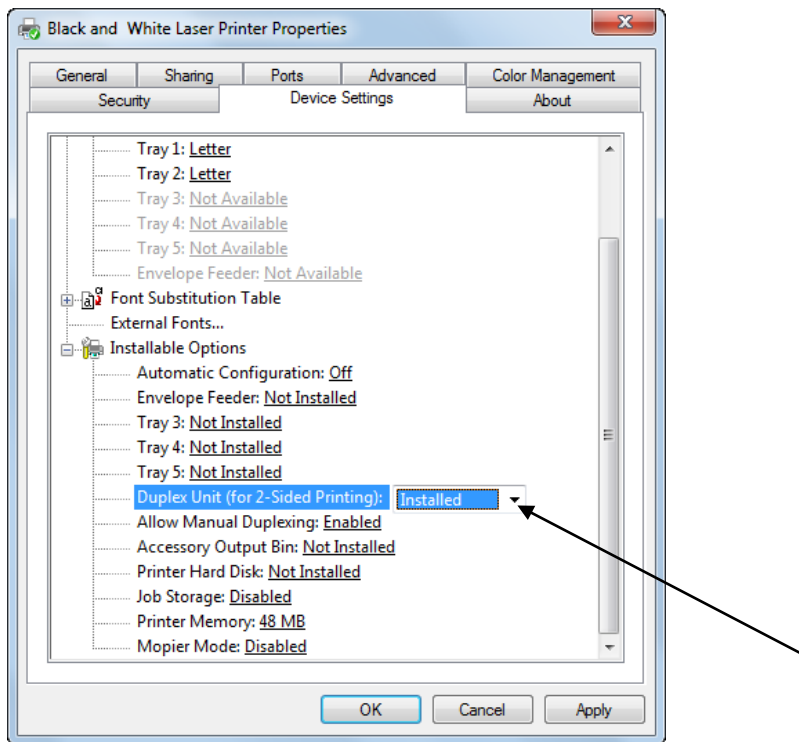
Black and White Laser Printer Properties

General
Sharing
Ports
Advanced
Color Management
Security
Device Settings
About

Tray 1: Letter
Tray 2: Letter
Tray 3: Not Available
Tray 4: Not Available
Tray 5: Not Available
Envelope Feeder: Not Available
Font Substitution Table
External Fonts...
Installable Options
Automatic Configuration: Off
Envelope Feeder: Not Installed
Tray 3: Not Installed
Tray 4: Not Installed
Tray 5: Not Installed
Duplex Unit (for 2-Sided Printing): Installed
Allow Manual Duplexing: Enabled
Accessory Output Bin: Not Installed
Printer Hard Disk: Not Installed
Job Storage: Disabled
Printer Memory: 48 MB
Mopier Mode: Disabled

OK
Cancel
Apply